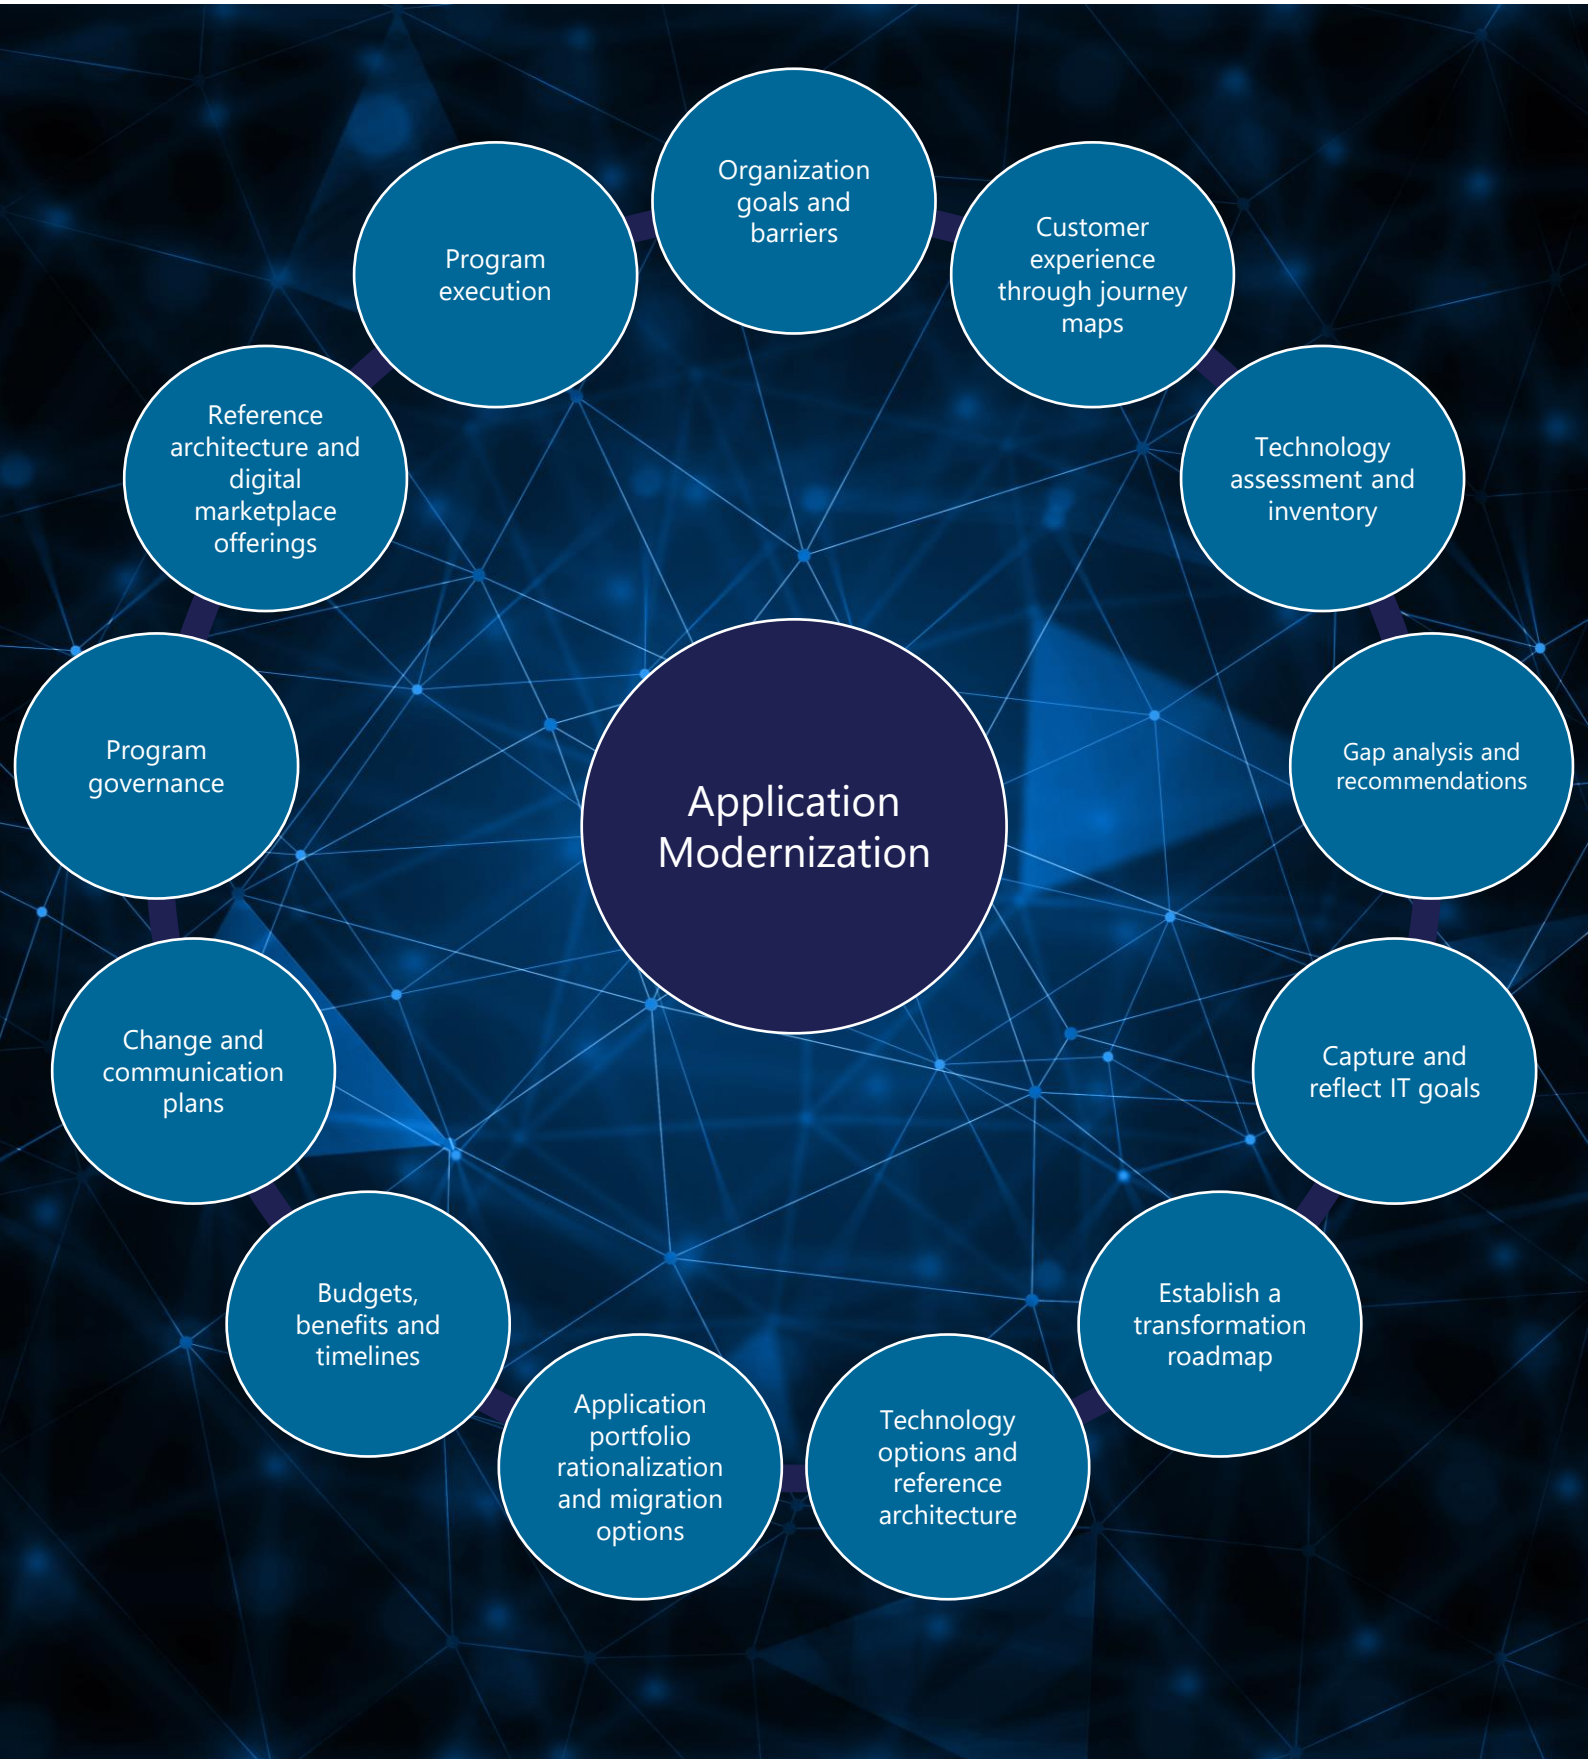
Application Modernization

Organization goals and barriers

Customer experience through journey maps

Technology assessment and inventory

Gap analysis and recommendations

Capture and reflect IT goals

Establish a transformation roadmap

Technology options and reference architecture

Application portfolio rationalization and migration options

Budgets, benefits and timelines

Change and communication plans

Program governance

Reference architecture and digital marketplace offerings

Program execution